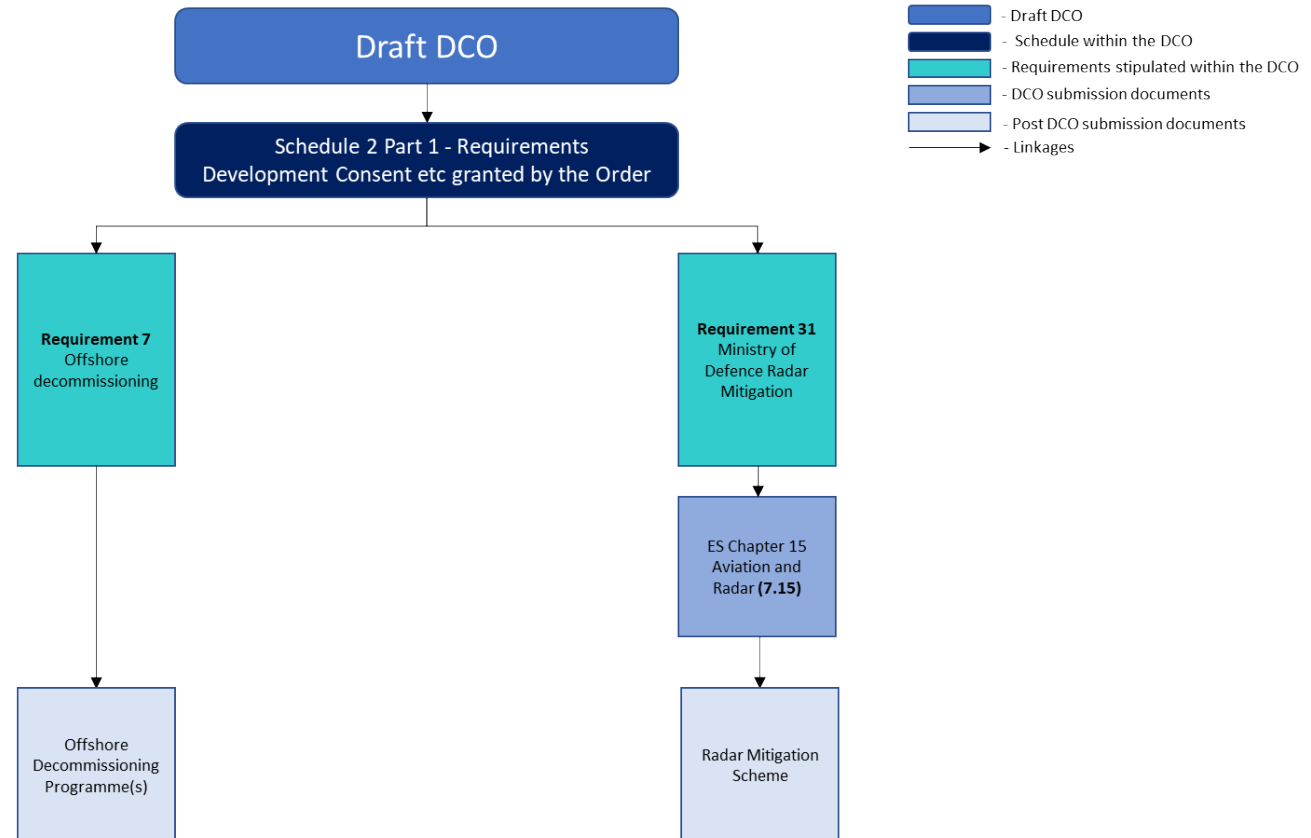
Draft DCO

Schedule 2 Part 1 - Requirements
Development Consent etc granted by the Order

**Requirement 7**
Offshore decommissioning

Offshore Decommissioning Programme(s)

**Requirement 31**
Ministry of Defence Radar Mitigation

ES Chapter 15 Aviation and Radar **(7.15)**

Radar Mitigation Scheme

- Draft DCO
- Schedule within the DCO
- Requirements stipulated within the DCO
- DCO submission documents
- Post DCO submission documents
- Linkages